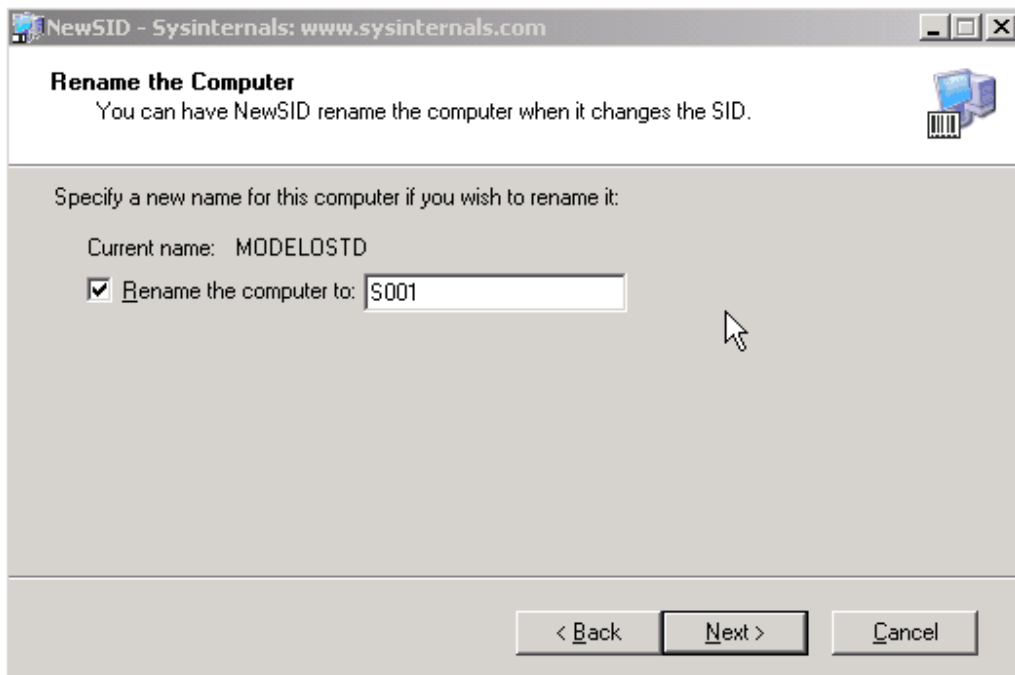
NewSID - Sysinternals: www.sysinternals.com

Rename the Computer
You can have NewSID rename the computer when it changes the SID.

Specify a new name for this computer if you wish to rename it:

Current name: MODELOSTD

Rename the computer to: S001

< Back
Next >
Cancel